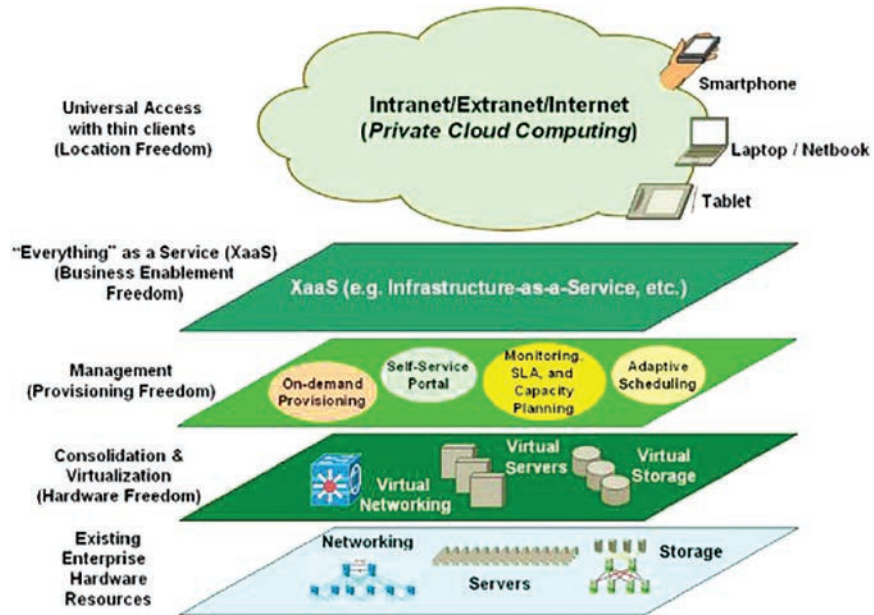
Universal Access with thin clients (Location Freedom)

Intranet/Extranet/Internet
(*Private Cloud Computing*)

Smartphone

Laptop / Netbook

Tablet

"Everything" as a Service (XaaS) (Business Enablement Freedom)

XaaS (e.g. Infrastructure-as-a-Service, etc.)

Management (Provisioning Freedom)

On-demand Provisioning

Self-Service Portal

Monitoring, SLA, and Capacity Planning

Adaptive Scheduling

Consolidation & Virtualization (Hardware Freedom)

Virtual Networking

Virtual Servers

Virtual Storage

Existing Enterprise Hardware Resources

Networking

Servers

Storage